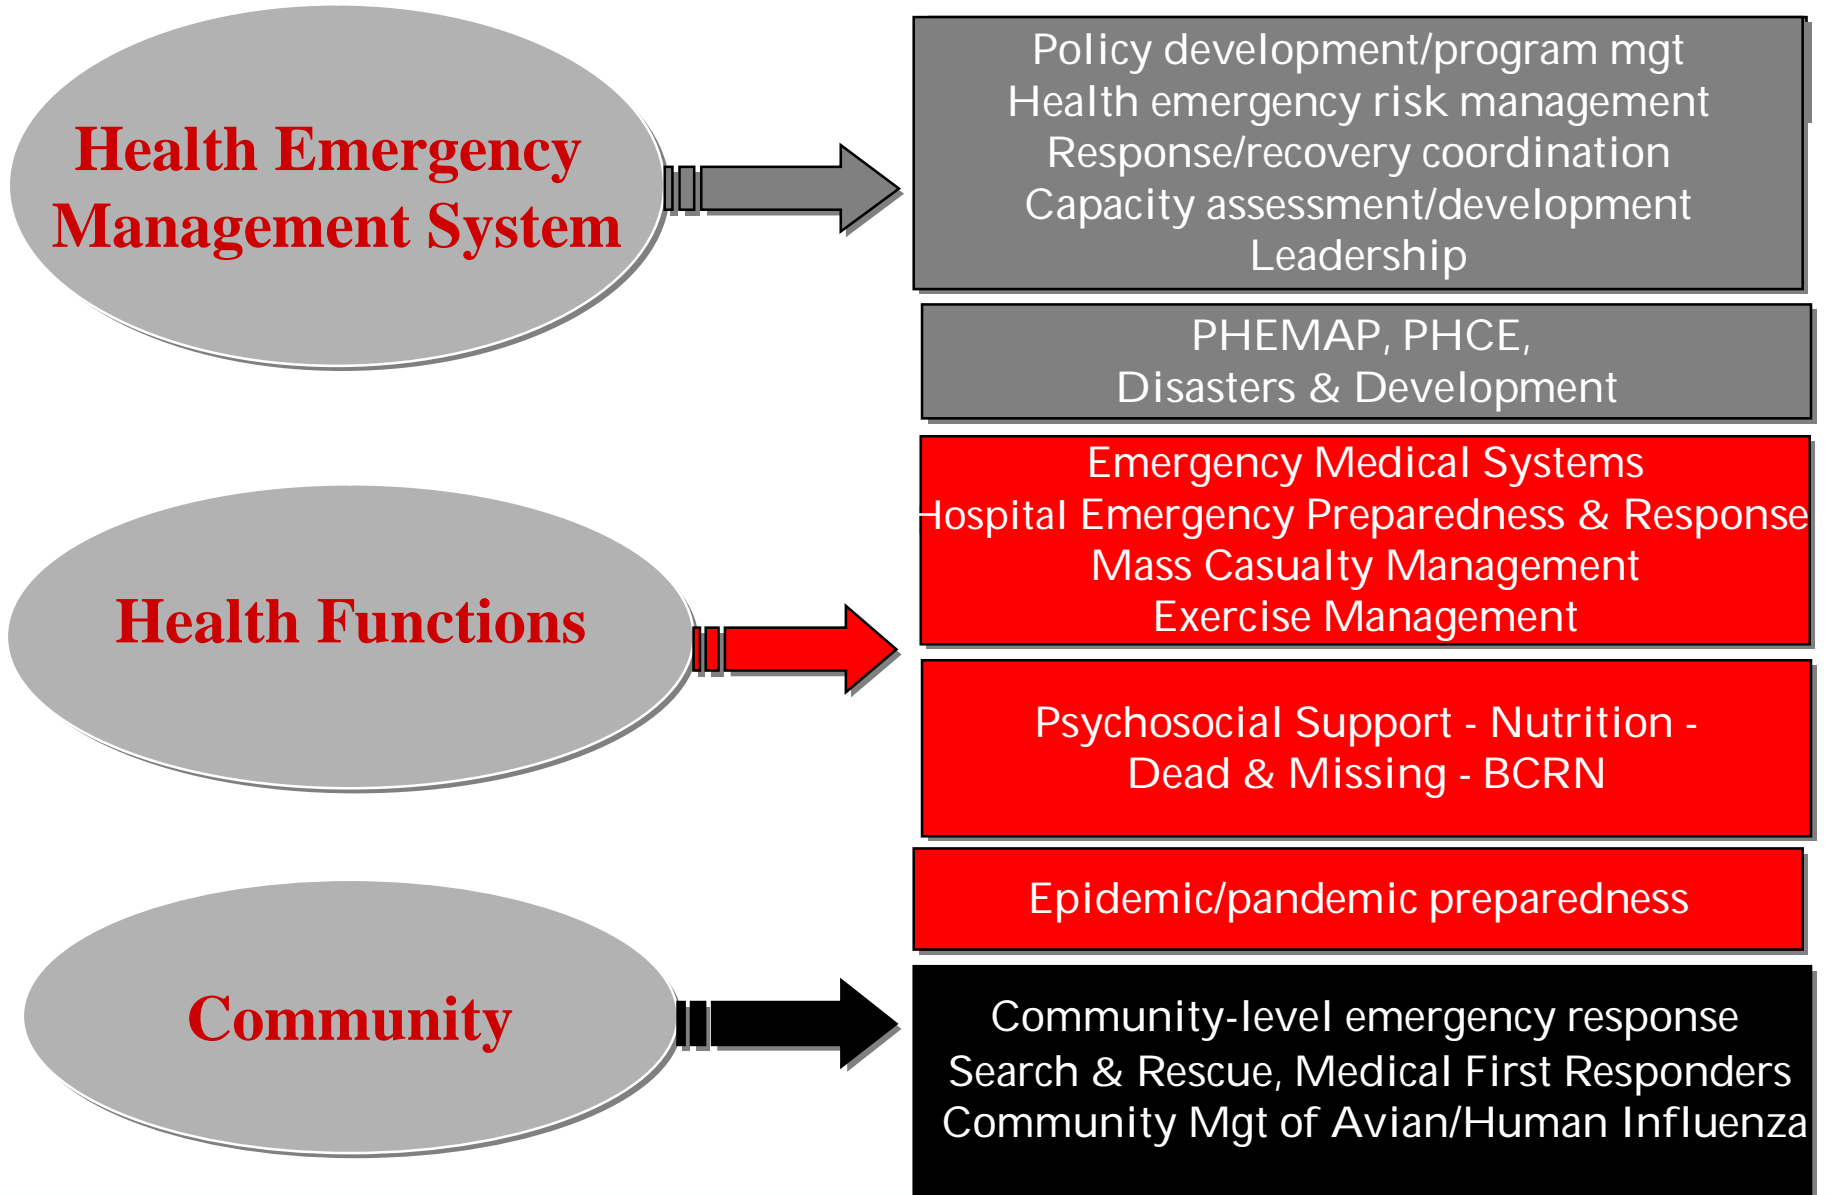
Health Emergency Management System

Policy development/program mgt
Health emergency risk management
Response/recovery coordination
Capacity assessment/development
Leadership

PHEMAP, PHCE,
Disasters & Development

Health Functions

Emergency Medical Systems
Hospital Emergency Preparedness & Response
Mass Casualty Management
Exercise Management

Psychosocial Support - Nutrition - Dead & Missing - BCRN

Epidemic/pandemic preparedness

Community

Community-level emergency response
Search & Rescue, Medical First Responders
Community Mgt of Avian/Human Influenza